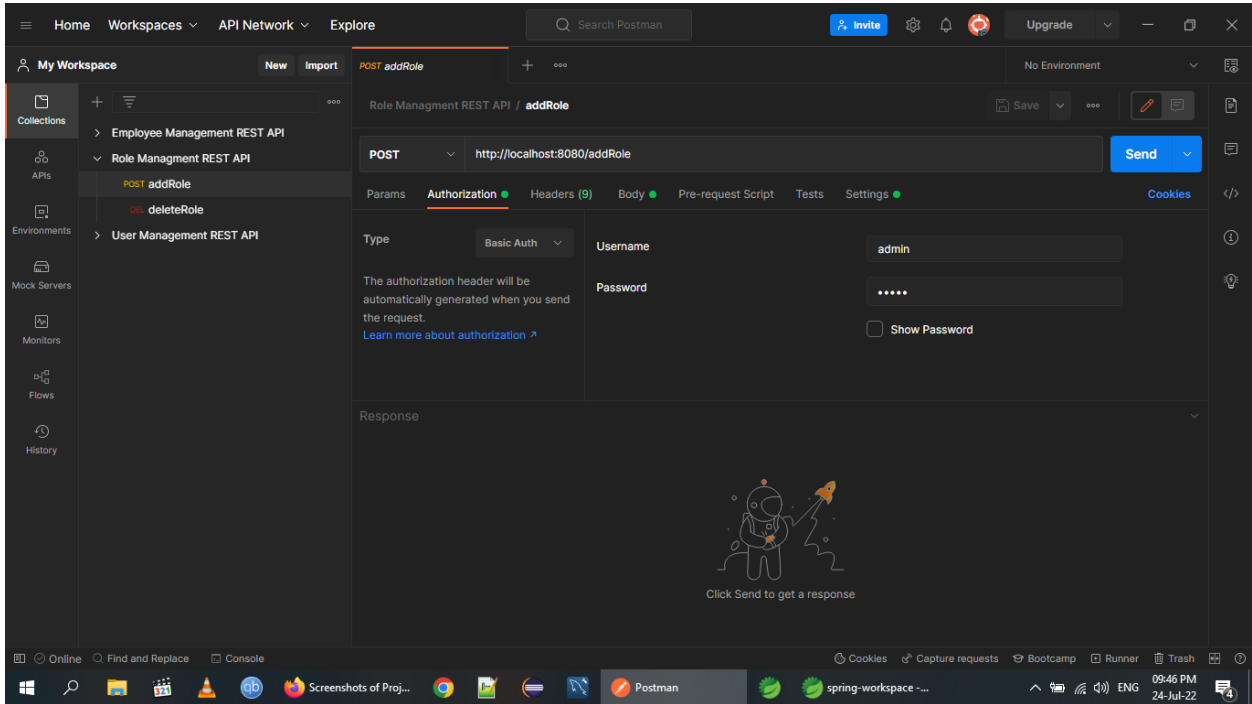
Home Workspaces API Network Explore

Search Postman

Invite Upgrade

My Workspace New Import

POST addRole

No Environment

Collections

APIs

Environments

Mock Servers

Monitors

Flows

History

Employee Management REST API

Role Managment REST API

POST addRole

DEL deleteRole

User Management REST API

Role Managment REST API / addRole

Save

POST http://localhost:8080/addRole

Send

Params Authorization Headers (9) Body Pre-request Script Tests Settings

Cookies

Type Basic Auth

The authorization header will be automatically generated when you send the request.
Learn more about authorization ↗

Username admin

Password •••••

Show Password

Response

Click Send to get a response

Online Find and Replace Console

Cookies Capture requests Bootcamp Runner Trash

Screenshots of Proj...

Postman

spring-workspace -...

ENG

09:46 PM
24-Jul-22